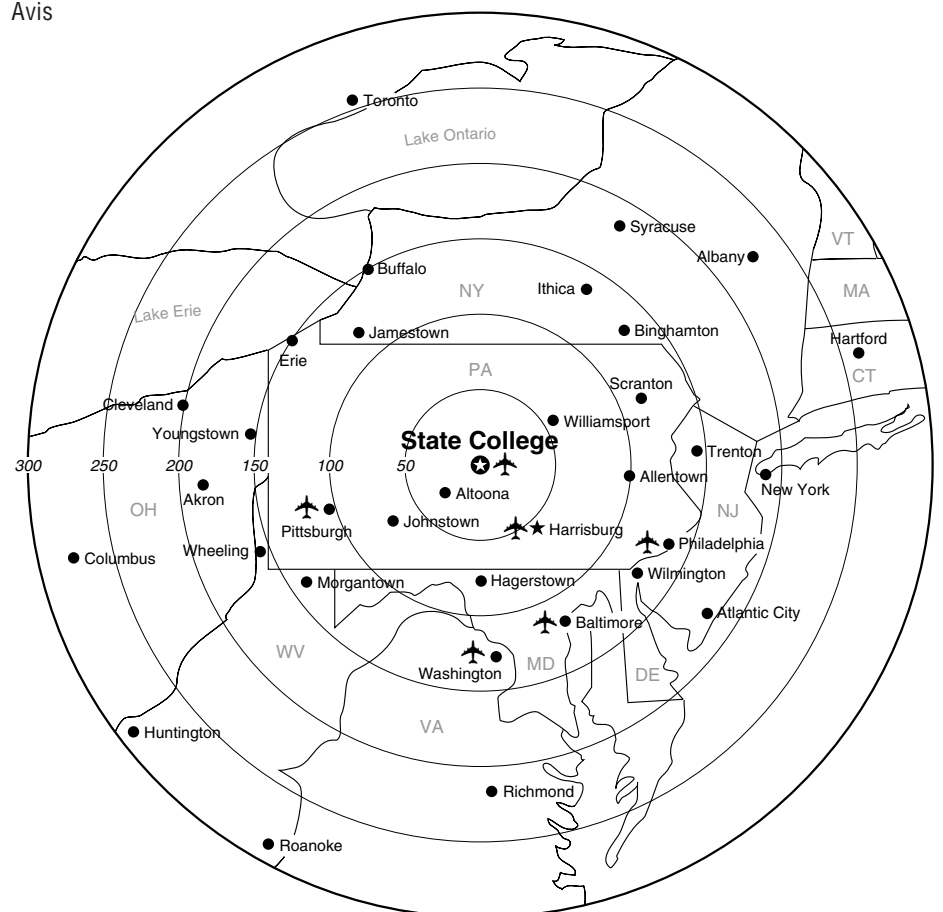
Avis

Toronto
Lake Ontario
Syracuse
VT
Albany
MA
Buffalo
NY
Ithica
Lake Erie
Jamestown
Binghamton
Hartford
Erie
PA
Scranton
CT
Cleveland
Williamsport
Youngstown
State College
Trenton
300
250
200
150
100
50
Allentown
New York
Akron
Altoona
OH
Pittsburgh
Johnstown
Harrisburg
NJ
Philadelphia
Columbus
Wheeling
Morgantown
Hagerstown
Wilmington
Atlantic City
Baltimore
WV
Washington
MD
DE
VA
Huntington
Richmond
Roanoke